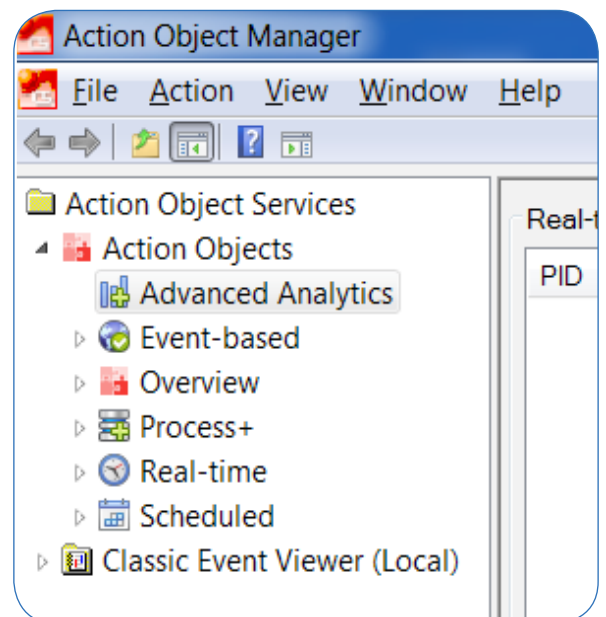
Action Object Manager

File Action View Window Help

Action Object Services
Action Objects
Advanced Analytics
Event-based
Overview
Process+
Real-time
Scheduled
Classic Event Viewer (Local)

Real-t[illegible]
PID